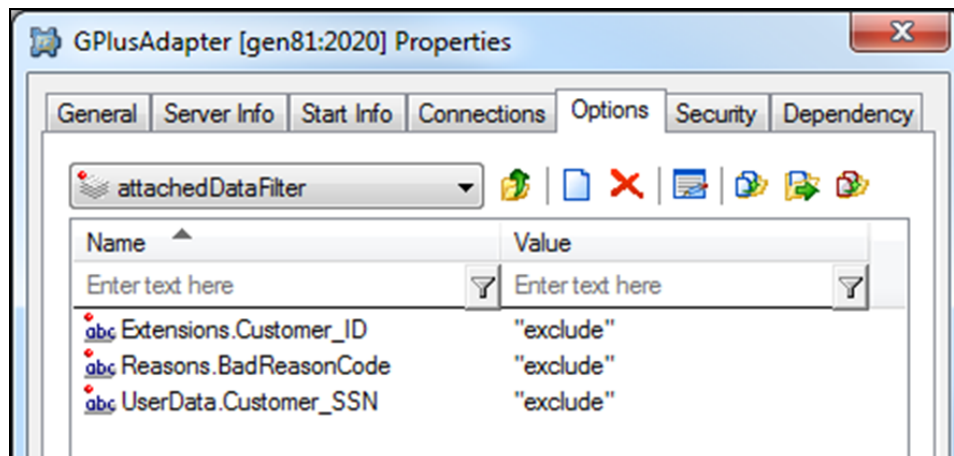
GPlusAdapter [gen81:2020] Properties

General | Server Info | Start Info | Connections | Options | Security | Dependency

attachedDataFilter

| Name | Value |
|---|---|
| Enter text here | Enter text here |
| abc Extensions.Customer_ID | "exclude" |
| abc Reasons.BadReasonCode | "exclude" |
| abc UserData.Customer_SSN | "exclude" |